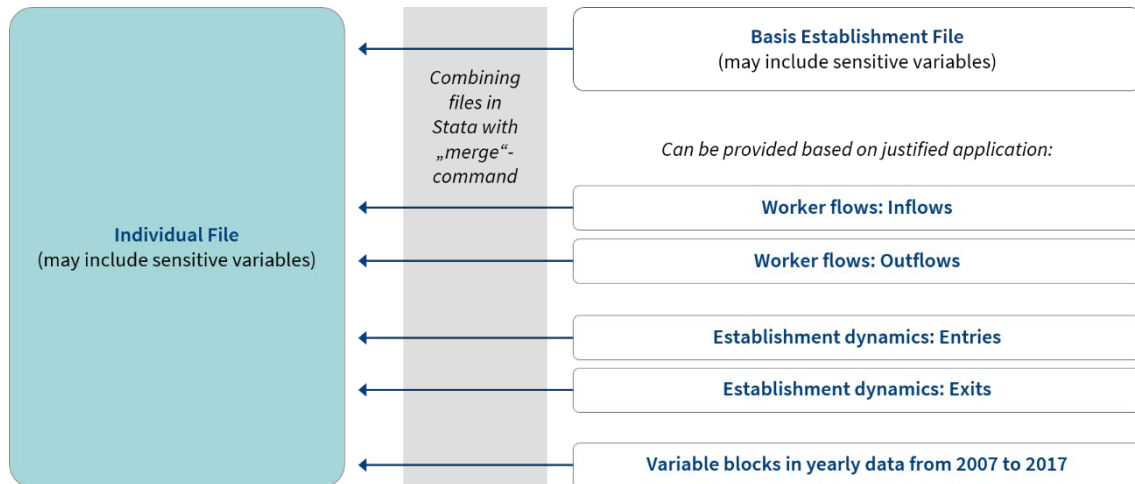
Individual File
(may include sensitive variables)

Combining files in Stata with „merge“-command

Basis Establishment File
(may include sensitive variables)

Can be provided based on justified application:

Worker flows: Inflows

Worker flows: Outflows

Establishment dynamics: Entries

Establishment dynamics: Exits

Variable blocks in yearly data from 2007 to 2017